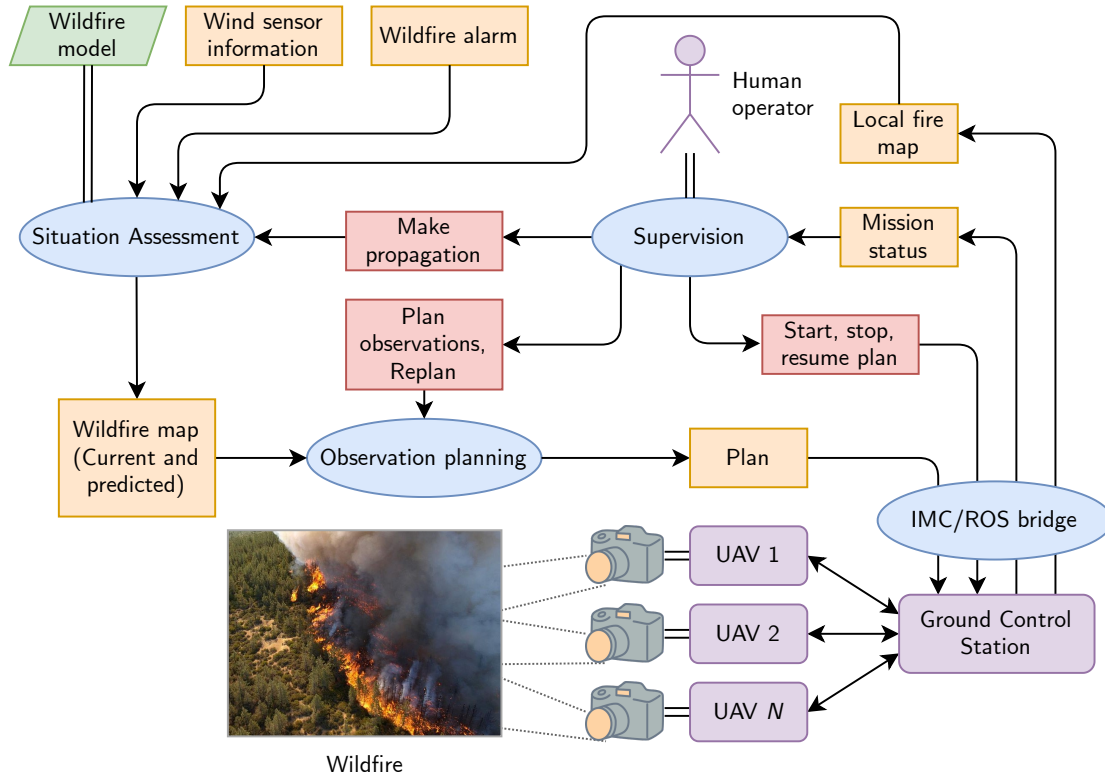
Wildfire model

Wind sensor information

Wildfire alarm

Human operator

Local fire map

Situation Assessment

Make propagation

Supervision

Mission status

Plan observations, Replan

Start, stop, resume plan

Wildfire map (Current and predicted)

Observation planning

Plan

IMC/ROS bridge

UAV 1

UAV 2

UAV $N$

Ground Control Station

Wildfire